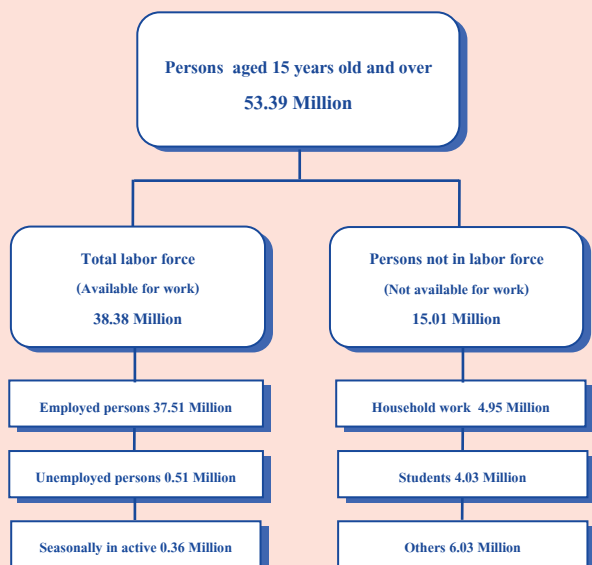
Persons aged 15 years old and over
53.39 Million

Total labor force
(Available for work)
38.38 Million

Persons not in labor force
(Not available for work)
15.01 Million

Employed persons 37.51 Million

Unemployed persons 0.51 Million

Seasonally in active 0.36 Million

Household work 4.95 Million

Students 4.03 Million

Others 6.03 Million